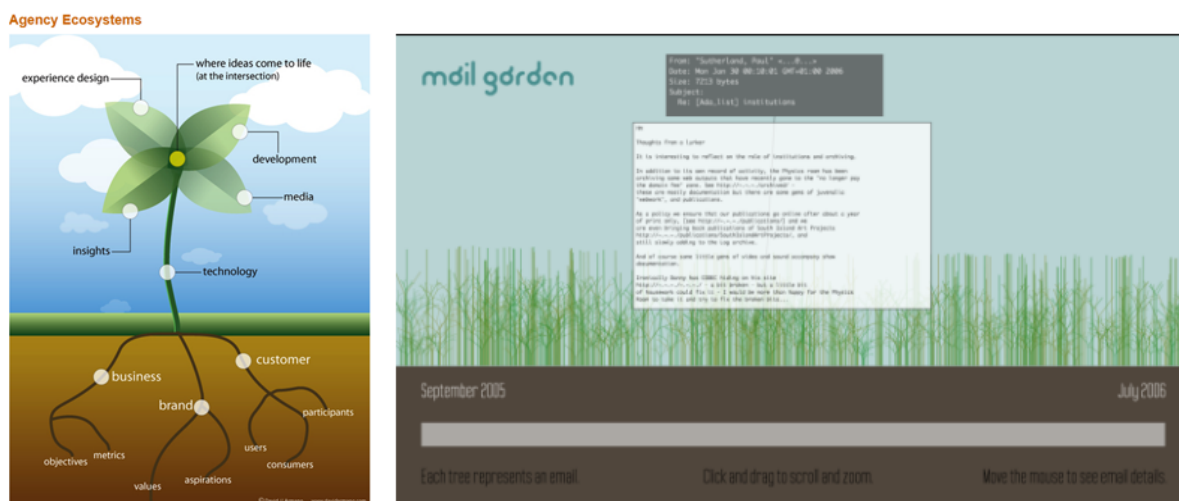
Agency Ecosystems

where ideas come to life
(at the intersection)

experience design

development

media

insights

technology

customer

business

brand

participants

users

consumers

metrics

objectives

values

aspirations

mail garden

From: "Sutherland, Paul" <...@...>
Date: Mon Jan 30 00:10:01 GMT+01:00 2006
Size: 7213 bytes
Subject:
Re: [Ada_list] institutions

Hi

Thoughts from a lurker

It is interesting to reflect on the role of institutions and archiving.

In addition to its own record of activity, the Physics room has been archiving some web outputs that have recently gone to the 'no longer pay the domain fee' zone. See http://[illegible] - these are mostly documentation but there are some gems of juvenilia 'webwork', and publications.

As a policy we ensure that our publications go online after about a year of print only, [see http://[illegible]] and we are ever-bringing back publications of South Island Art Projects http://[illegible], and still slowly adding to the Log archive.

And of course some little gems of video and sound accompany show documentation.

Eventually Danny has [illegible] hiding on the site http://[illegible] - a bit broken - but a little bit of housework could fix it - I would be more than happy for the Physics Room to take it and try to fix the broken bits...

September 2005

July 2006

Each tree represents an email.

Click and drag to scroll and zoom.

Move the mouse to see email details.